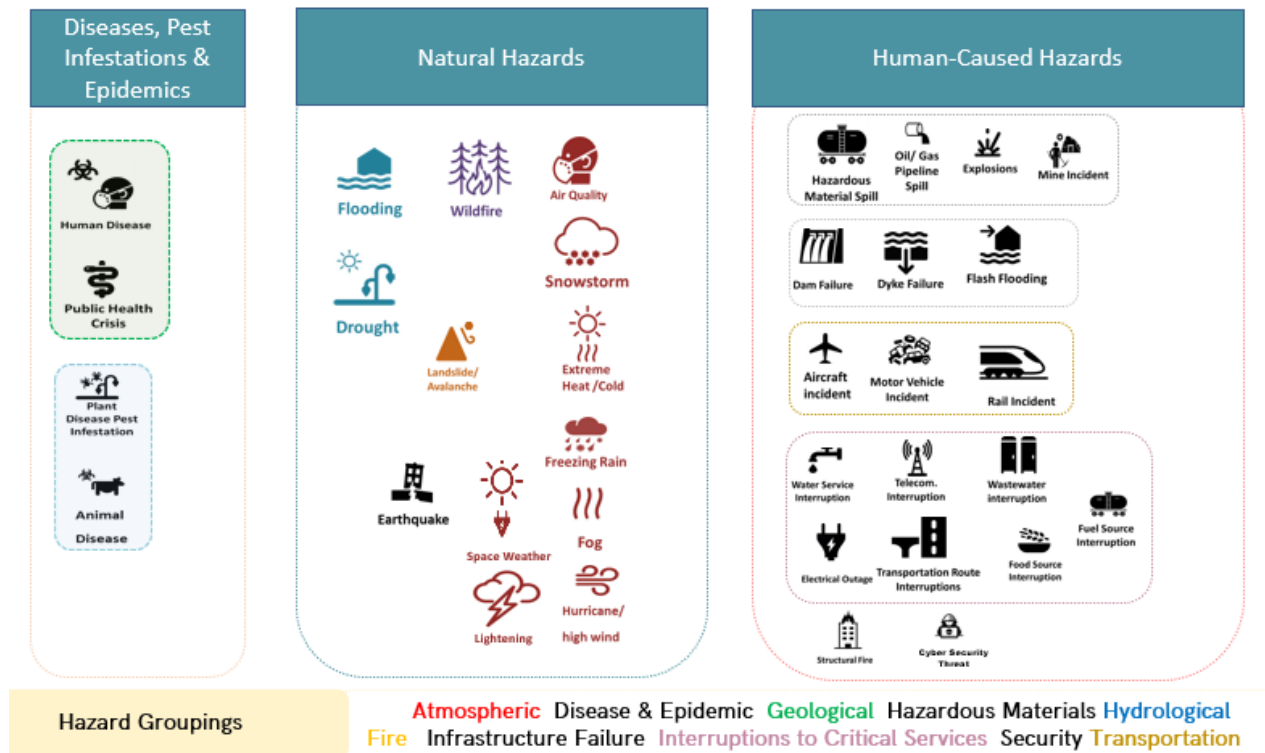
Diseases, Pest Infestations & Epidemics

Human Disease

Public Health Crisis

Plant Disease Pest Infestation

Animal Disease

Natural Hazards

Flooding

Wildfire

Air Quality

Snowstorm

Drought

Landslide/ Avalanche

Extreme Heat /Cold

Freezing Rain

Earthquake

Space Weather

Fog

Lightening

Hurricane/ high wind

Human-Caused Hazards

Hazardous Material Spill

Oil/ Gas Pipeline Spill

Explosions

Mine Incident

Dam Failure

Dyke Failure

Flash Flooding

Aircraft incident

Motor Vehicle Incident

Rail Incident

Water Service Interruption

Telecom. Interruption

Wastewater interruption

Fuel Source Interruption

Electrical Outage

Transportation Route Interruptions

Food Source Interruption

Structural Fire

Cyber Security Threat

Hazard Groupings

Atmospheric Disease & Epidemic Geological Hazardous Materials Hydrological Fire Infrastructure Failure Interruptions to Critical Services Security Transportation